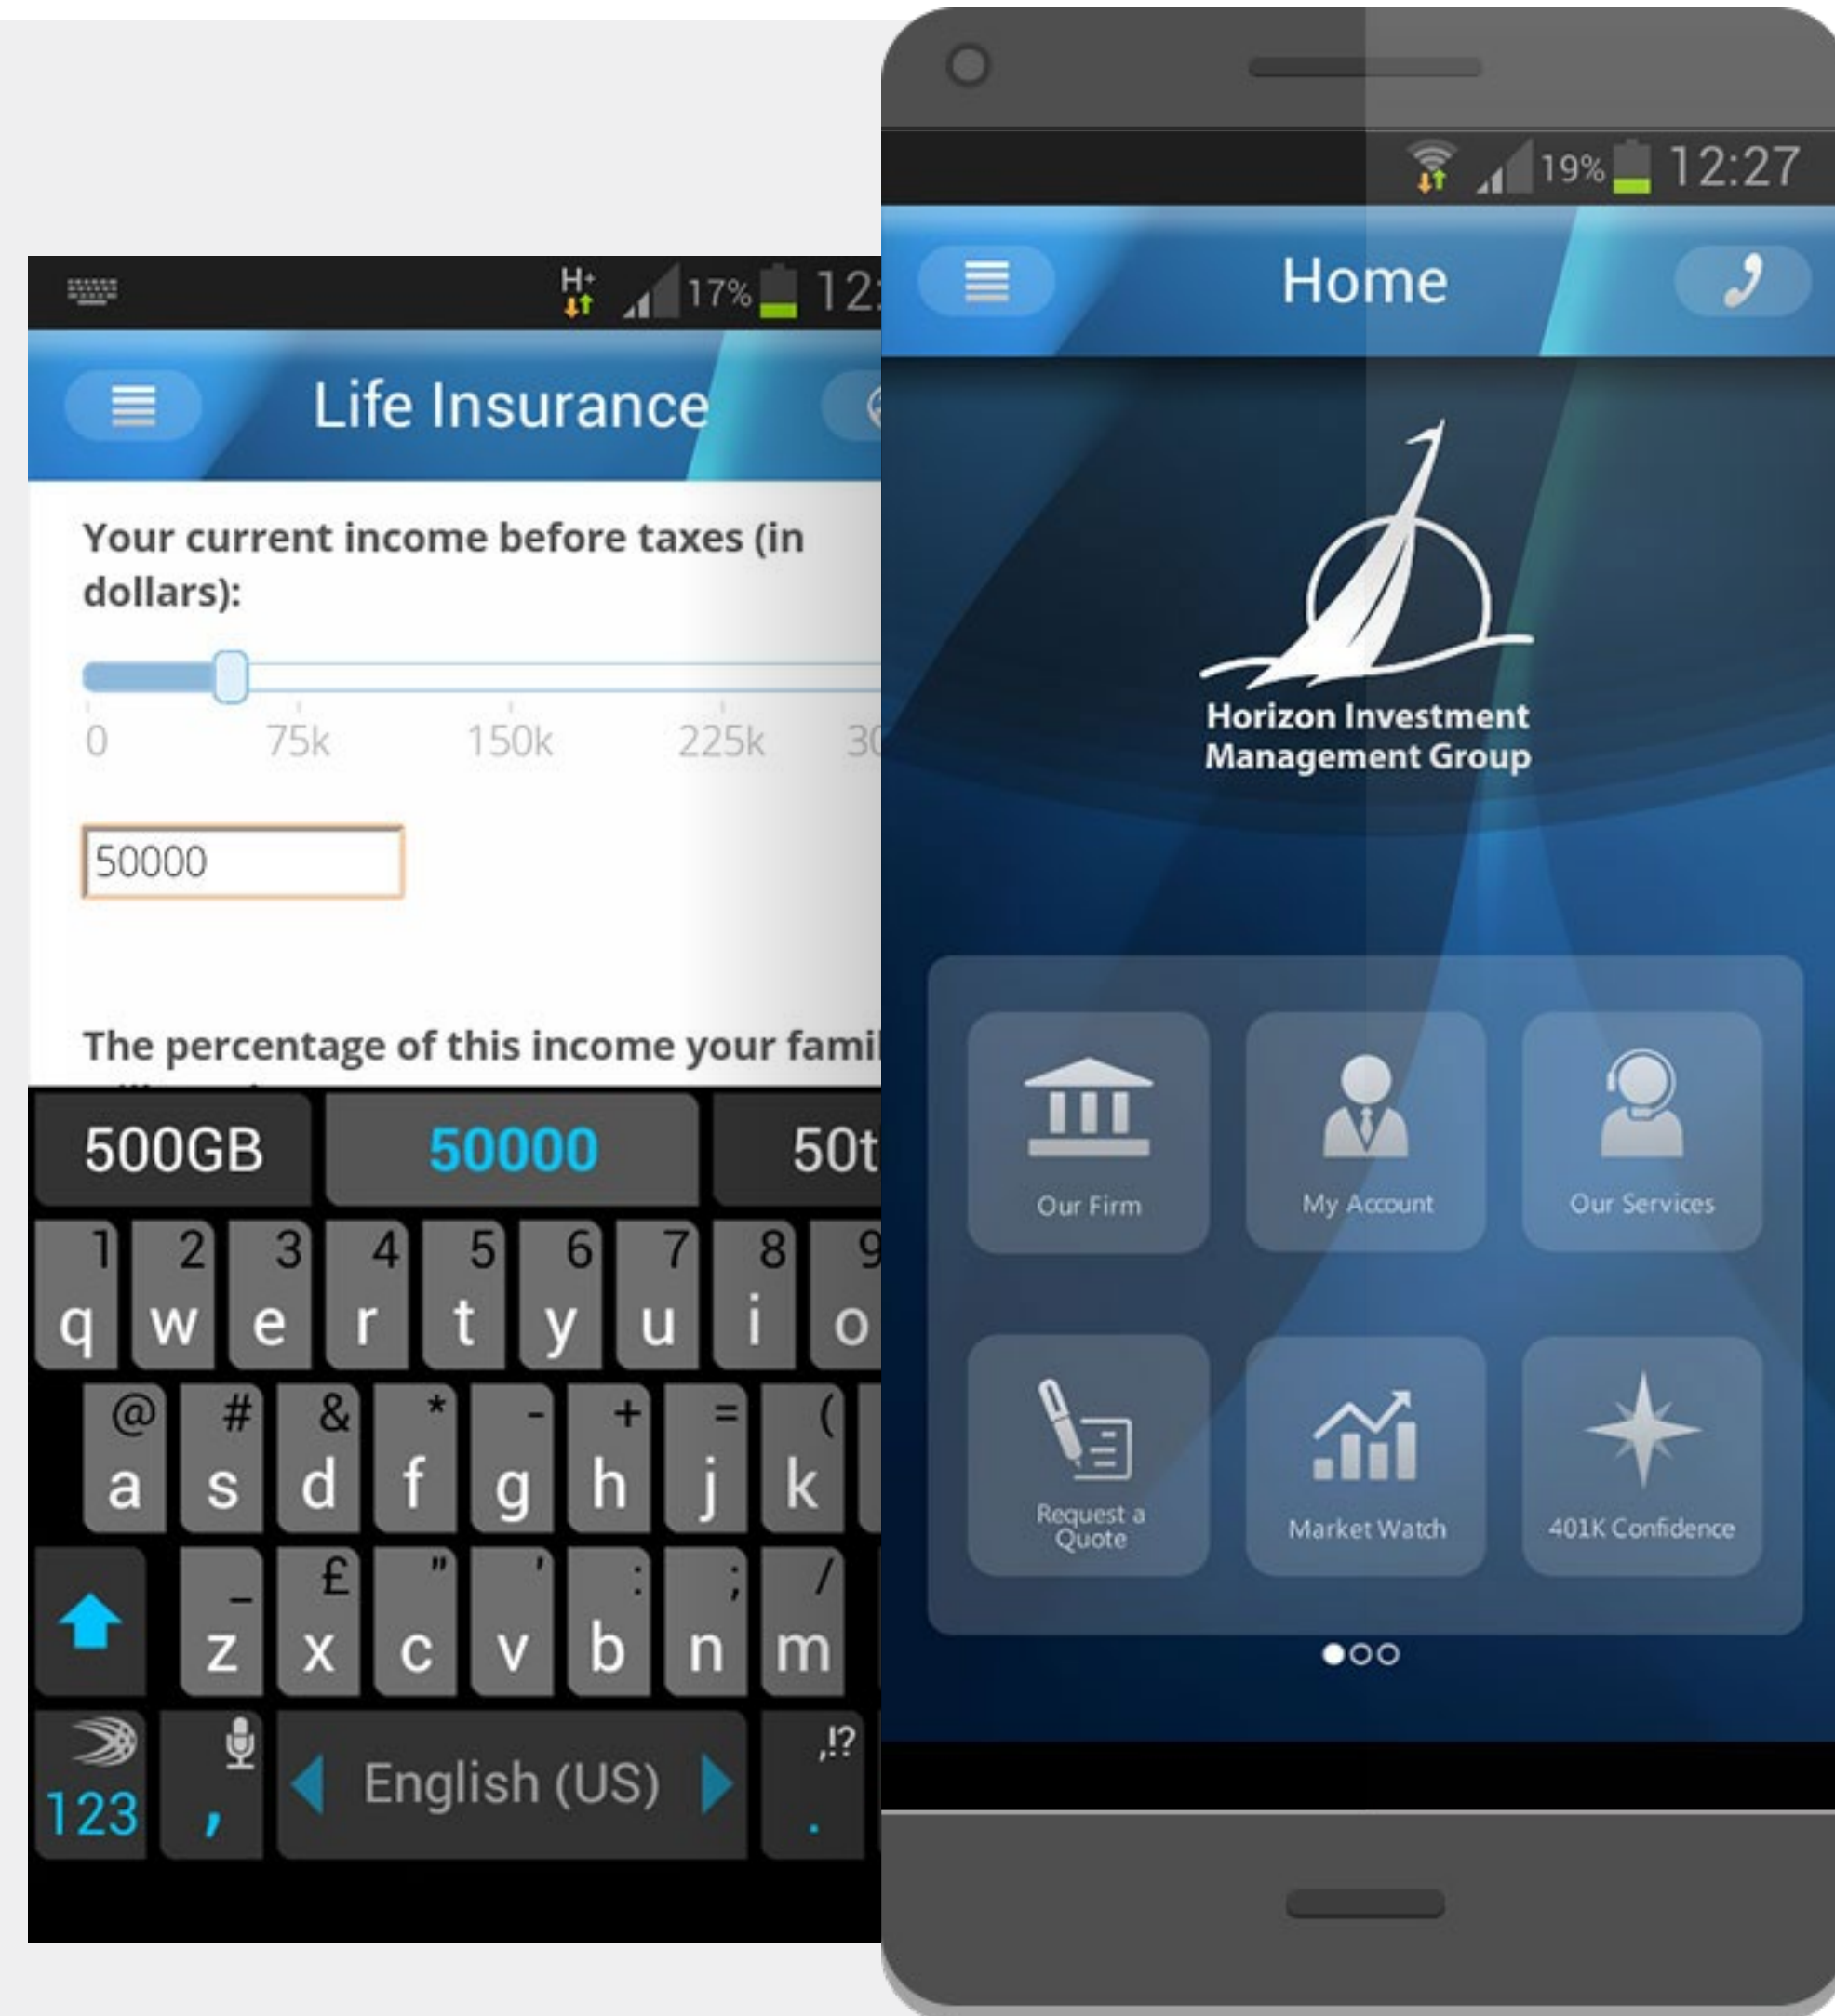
H+ 17% 12:

Life Insurance

Your current income before taxes (in dollars):

0 75k 150k 225k 30

50000

The percentage of this income your fami

500GB 50000 50t

1 q 2 w 3 e 4 r 5 t 6 y 7 u 8 i 9 o

@ a # s & d * f - g + h = j ( k

z £ x " c ' v b : n ; m / m

123 , English (US) .!? .

19% 12:27

Home

Horizon Investment Management Group

Our Firm

My Account

Our Services

Request a Quote

Market Watch

401K Confidence